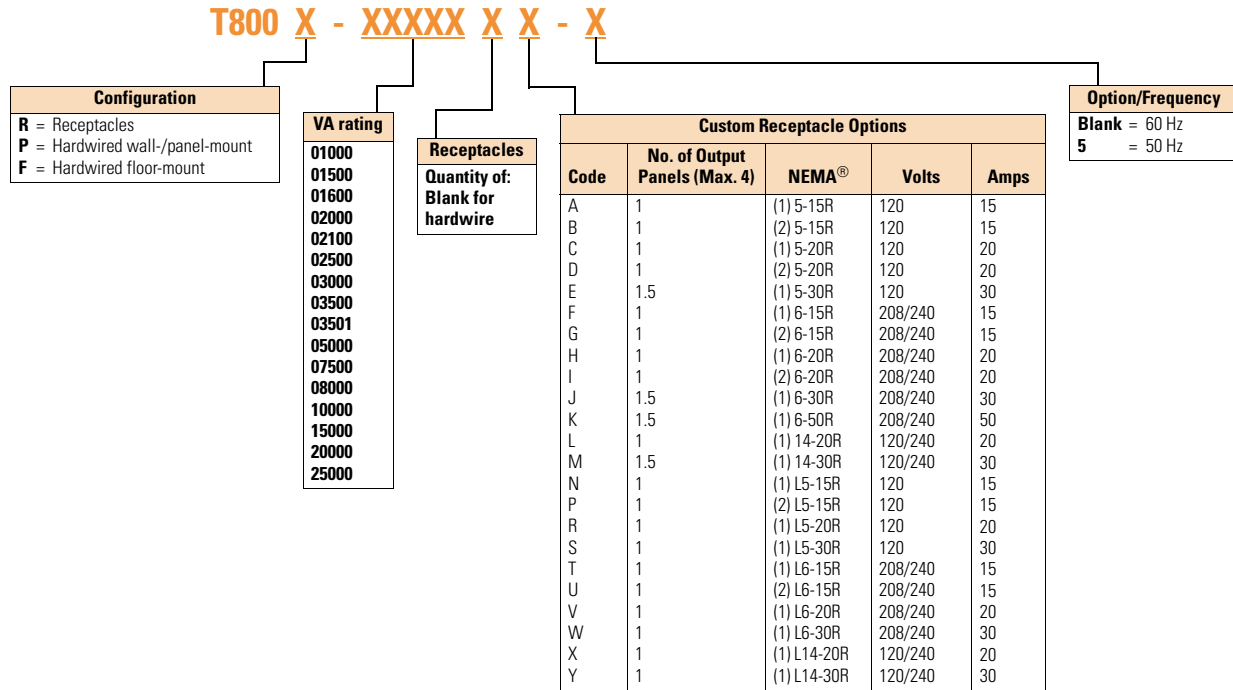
T800 X - XXXXX X X - X

Configuration
R = Receptacles
P = Hardwired wall-/panel-mount
F = Hardwired floor-mount

VA rating
01000
01500
01600
02000
02100
02500
03000
03500
03501
05000
07500
08000
10000
15000
20000
25000

Receptacles
Quantity of: Blank for hardwire

Custom Receptacle Options

| Code | No. of Output Panels (Max. 4) | NEMA® | Volts | Amps |
|---|---|---|---|---|
| A | 1 | (1) 5-15R | 120 | 15 |
| B | 1 | (2) 5-15R | 120 | 15 |
| C | 1 | (1) 5-20R | 120 | 20 |
| D | 1 | (2) 5-20R | 120 | 20 |
| E | 1.5 | (1) 5-30R | 120 | 30 |
| F | 1 | (1) 6-15R | 208/240 | 15 |
| G | 1 | (2) 6-15R | 208/240 | 15 |
| H | 1 | (1) 6-20R | 208/240 | 20 |
| I | 1 | (2) 6-20R | 208/240 | 20 |
| J | 1.5 | (1) 6-30R | 208/240 | 30 |
| K | 1.5 | (1) 6-50R | 208/240 | 50 |
| L | 1 | (1) 14-20R | 120/240 | 20 |
| M | 1.5 | (1) 14-30R | 120/240 | 30 |
| N | 1 | (1) L5-15R | 120 | 15 |
| P | 1 | (2) L5-15R | 120 | 15 |
| R | 1 | (1) L5-20R | 120 | 20 |
| S | 1 | (1) L5-30R | 120 | 30 |
| T | 1 | (1) L6-15R | 208/240 | 15 |
| U | 1 | (2) L6-15R | 208/240 | 15 |
| V | 1 | (1) L6-20R | 208/240 | 20 |
| W | 1 | (1) L6-30R | 208/240 | 30 |
| X | 1 | (1) L14-20R | 120/240 | 20 |
| Y | 1 | (1) L14-30R | 120/240 | 30 |

Option/Frequency
Blank = 60 Hz
5 = 50 Hz